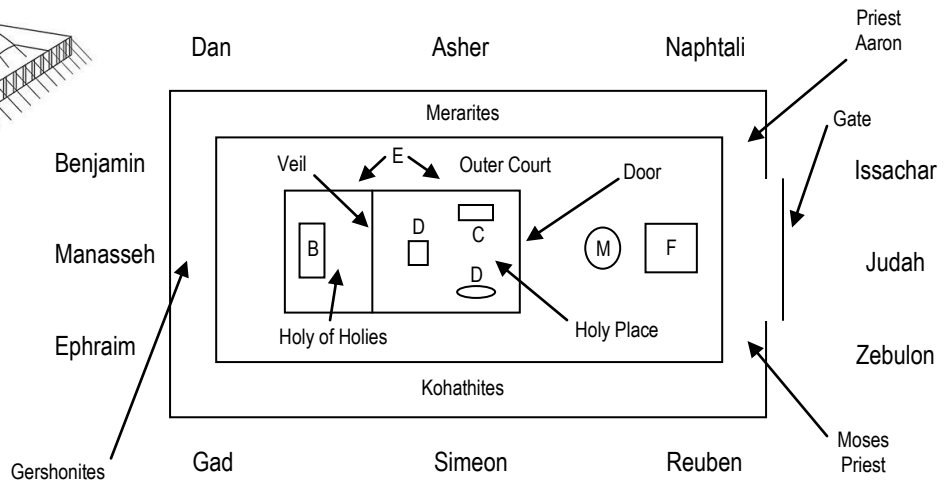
Dan Asher Naphtali

Priest
Aaron

Merarites

Gate

Benjamin

Veil

E

Outer Court

Door

Issachar

D

C

B

M

F

Manasseh

Judah

D

Holy Place

Holy of Holies

Ephraim

Zebulon

Kohathites

Moses
Priest

Gershonites

Gad Simeon Reuben